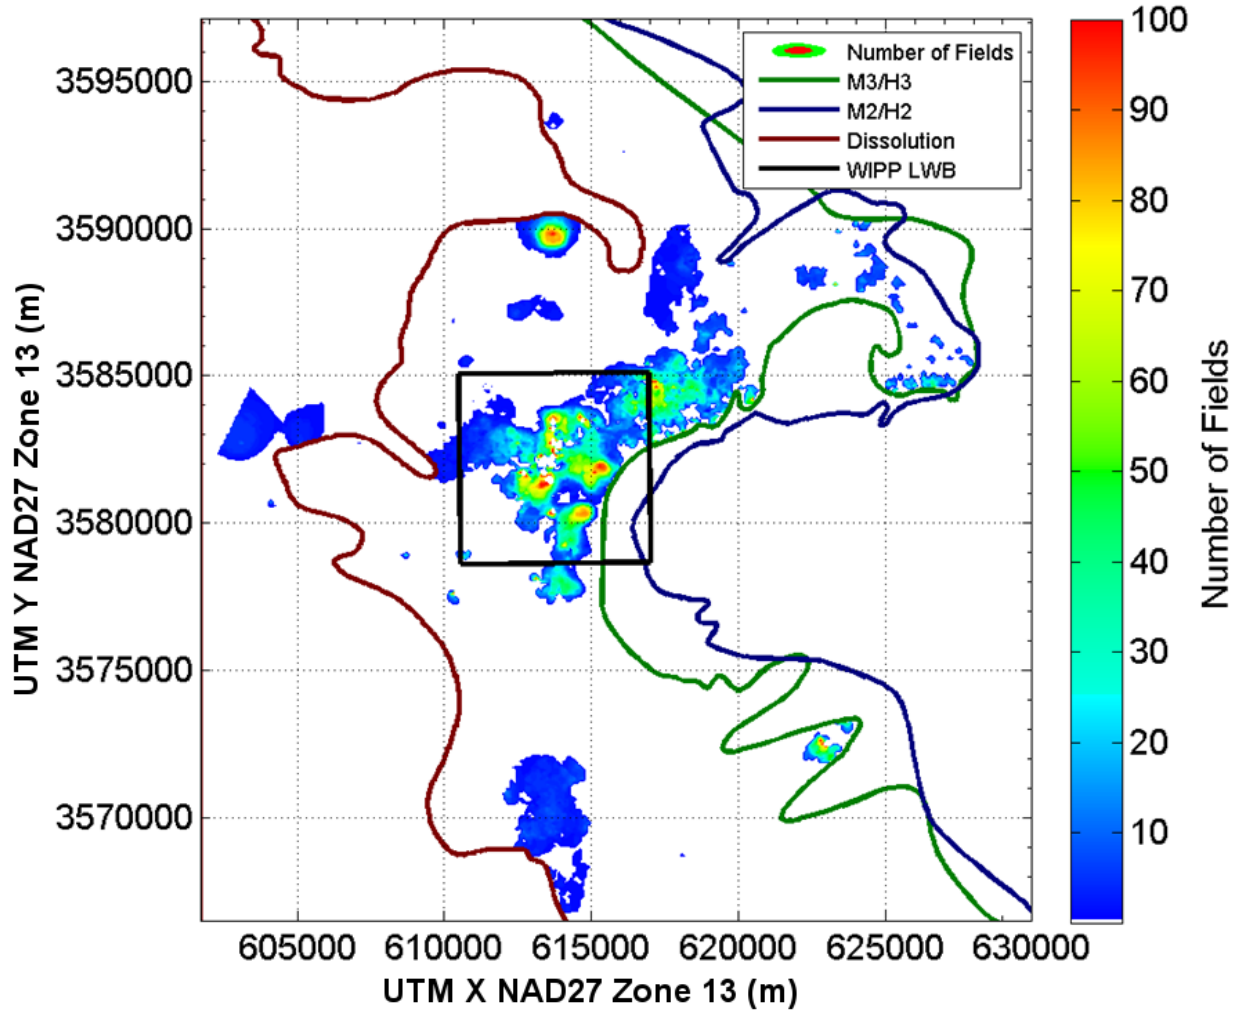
Number of Fields
M3/H3
M2/H2
Dissolution
WIPP LWB

UTM Y NAD27 Zone 13 (m)

3595000
3590000
3585000
3580000
3575000
3570000

605000 610000 615000 620000 625000 630000

UTM X NAD27 Zone 13 (m)

100
90
80
70
60
50
40
30
20
10

Number of Fields